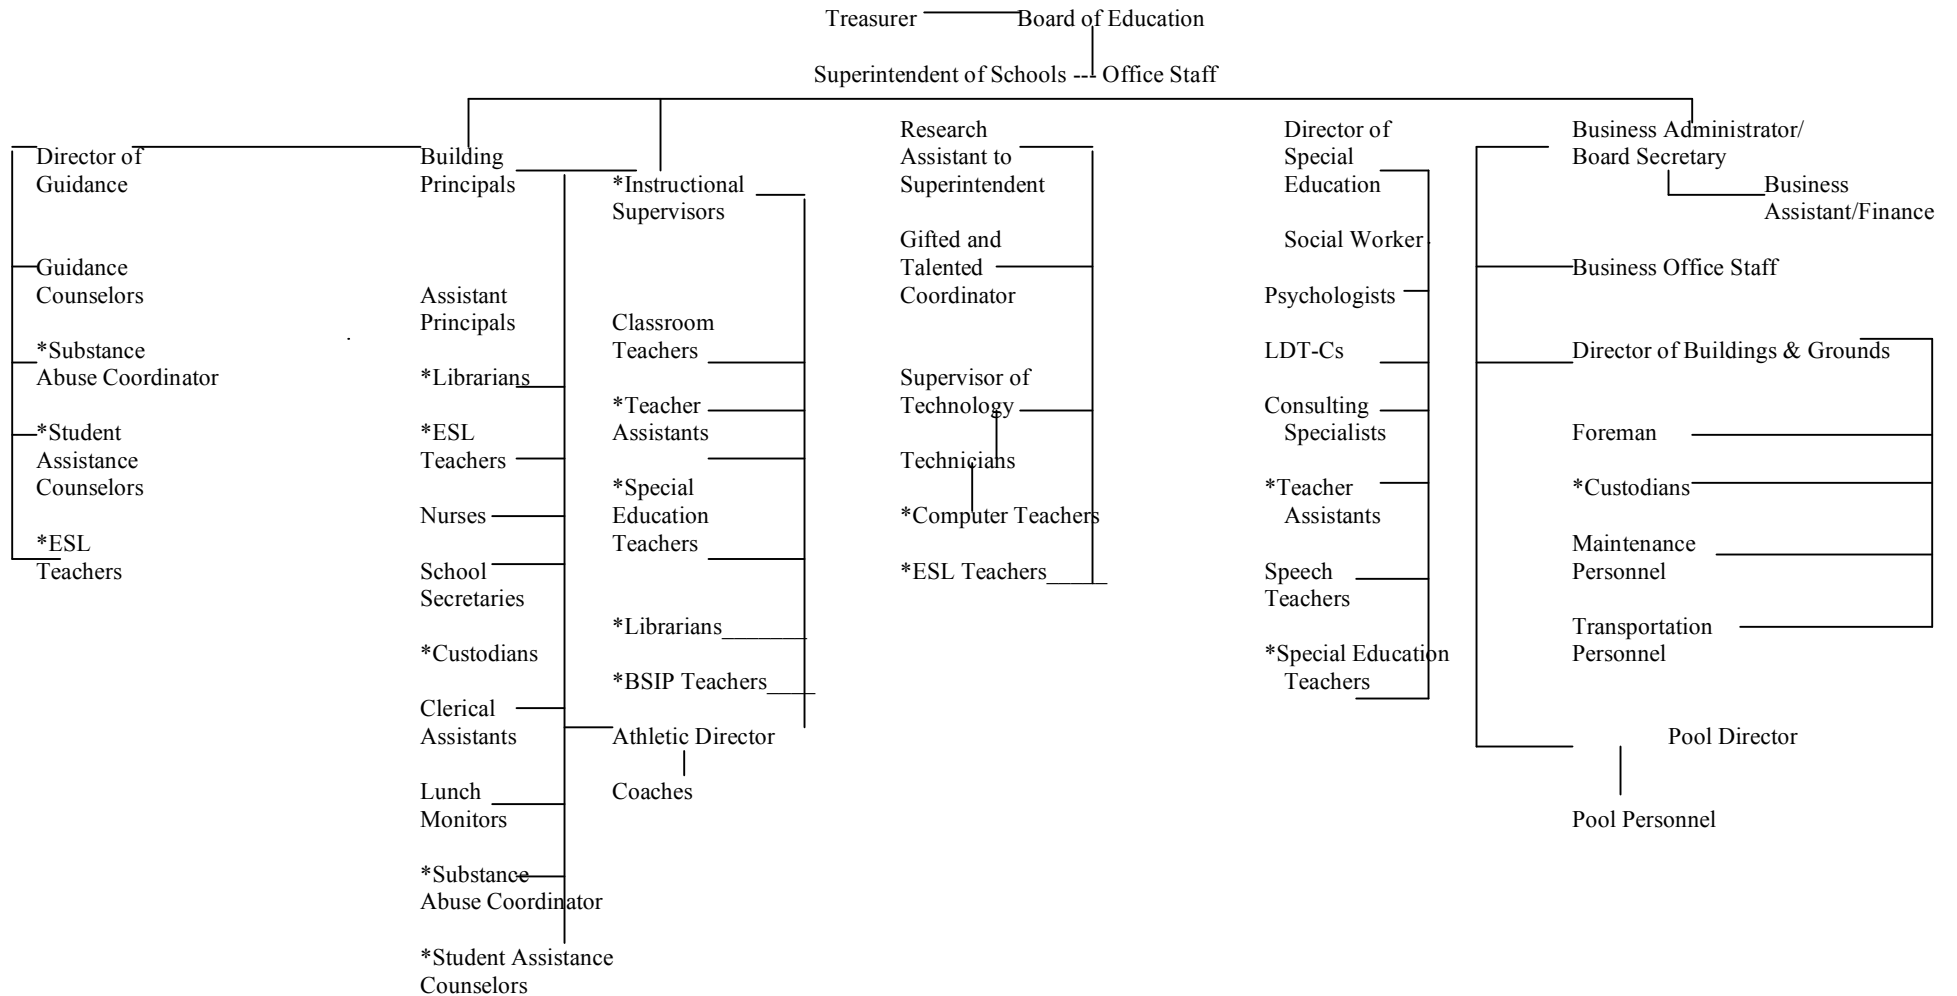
Treasurer Board of Education

Superintendent of Schools --- Office Staff

Director of Guidance

Guidance Counselors

*Substance Abuse Coordinator

*Student Assistance Counselors

*ESL Teachers

Building Principals

Assistant Principals

*Librarians

*ESL Teachers

Nurses

School Secretaries

*Custodians

Clerical Assistants

Lunch Monitors

*Substance Abuse Coordinator

*Student Assistance Counselors

*Instructional Supervisors

Classroom Teachers

*Teacher Assistants

*Special Education Teachers

*Librarians

*BSIP Teachers

Athletic Director

Coaches

Research Assistant to Superintendent

Gifted and Talented Coordinator

Supervisor of Technology

Technicians

*Computer Teachers

*ESL Teachers

Director of Special Education

Social Worker

Psychologists

LDT-Cs

Consulting Specialists

*Teacher Assistants

Speech Teachers

*Special Education Teachers

Business Administrator/ Board Secretary

Business Assistant/Finance

Business Office Staff

Director of Buildings & Grounds

Foreman

*Custodians

Maintenance Personnel

Transportation Personnel

Pool Director

Pool Personnel